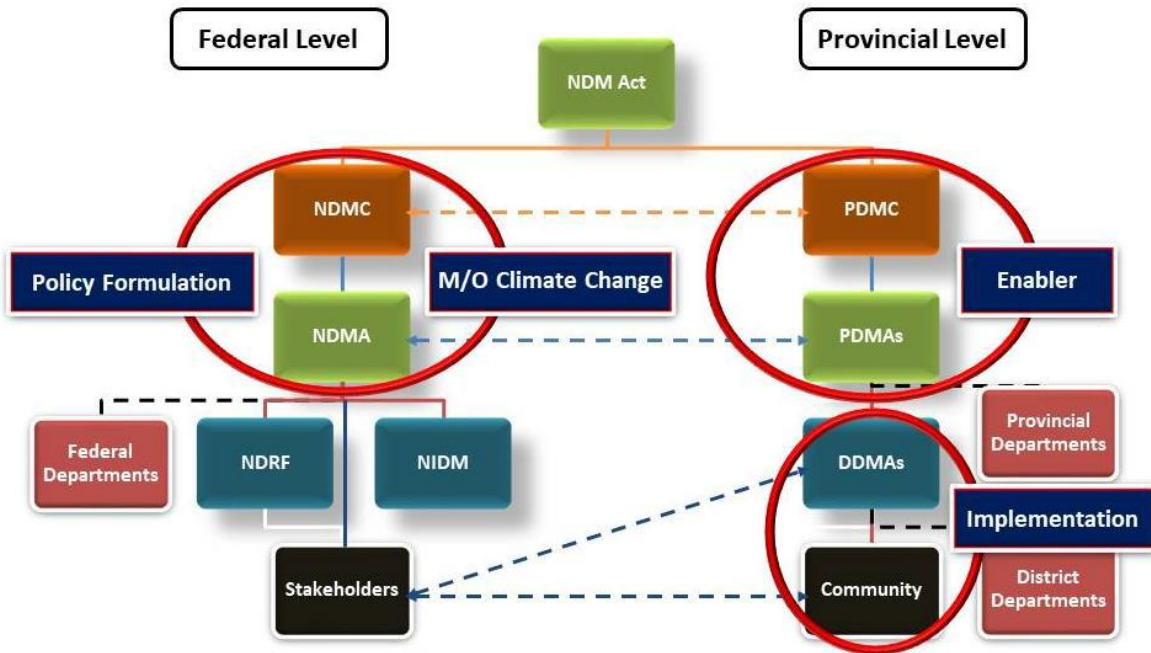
Federal Level

NDM Act

Provincial Level

NDMC

PDMC

Policy Formulation

M/O Climate Change

Enabler

NDMA

PDMAs

Federal Departments

NDRF

NIDM

DDMAs

Provincial Departments

Implementation

Stakeholders

Community

District Departments